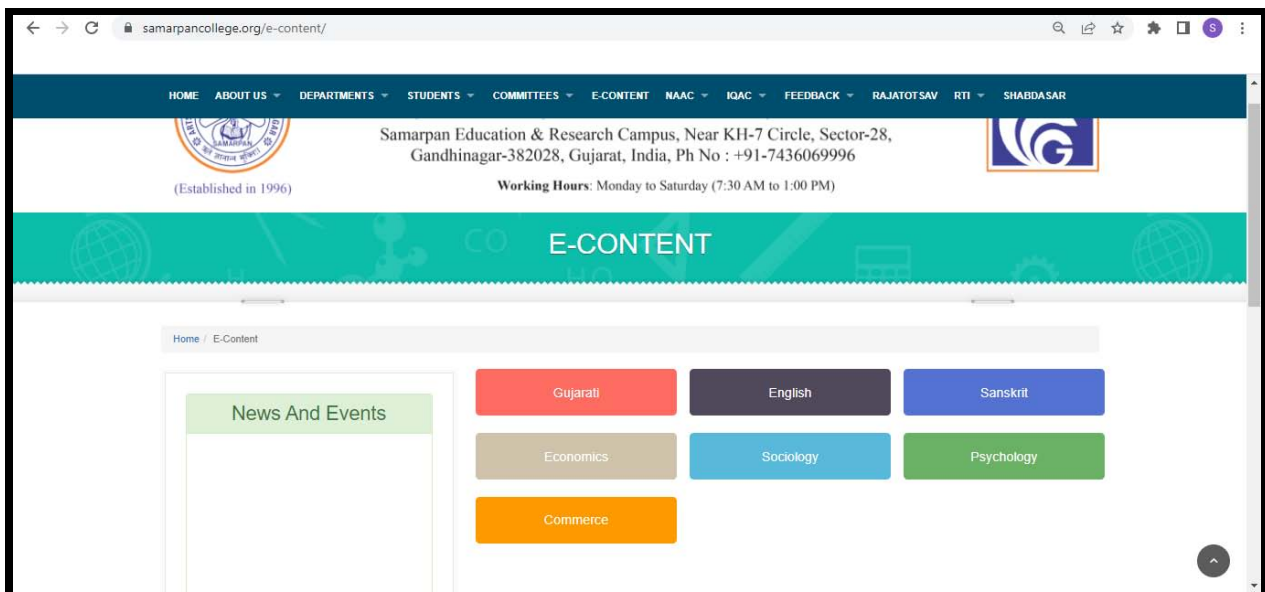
samarpancollege.org/e-content/

HOME ABOUT US DEPARTMENTS STUDENTS COMMITTEES E-CONTENT NAAC IQAC FEEDBACK RAJATOTSAV RTI SHABDASAR

SAMARPAN

Samarpan Education & Research Campus, Near KH-7 Circle, Sector-28, Gandhinagar-382028, Gujarat, India, Ph No : +91-7436069996

(Established in 1996)

Working Hours: Monday to Saturday (7:30 AM to 1:00 PM)

E-CONTENT

Home / E-Content

News And Events

Gujarati
English
Sanskrit
Economics
Sociology
Psychology
Commerce